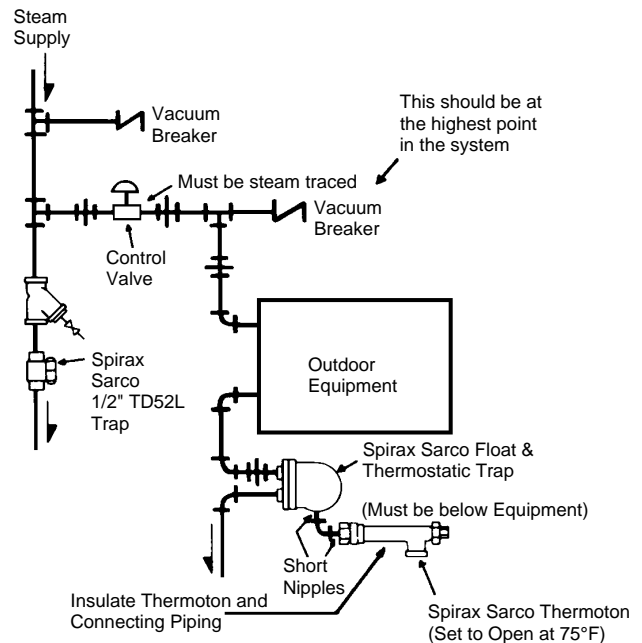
Steam Supply

Vacuum Breaker

This should be at the highest point in the system

Must be steam traced

Vacuum Breaker

Control Valve

Spirax Sarco 1/2" TD52L Trap

Outdoor Equipment

Spirax Sarco Float & Thermostatic Trap

(Must be below Equipment)

Short Nipples

Insulate Thermoton and Connecting Piping

Spirax Sarco Thermoton (Set to Open at 75°F)